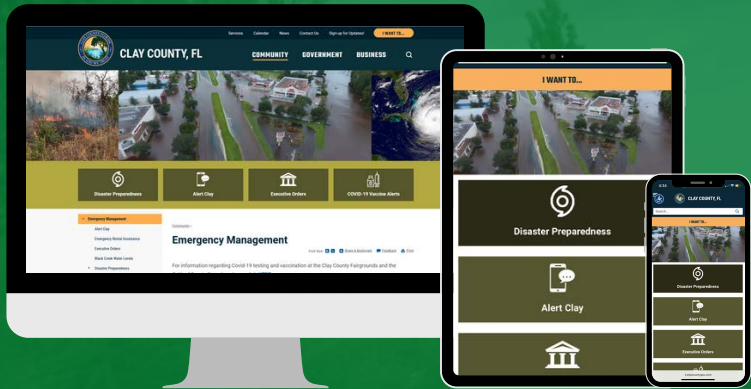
Services Calendar News Contact Us Sign up for Updates! I WANT TO...

CLAY COUNTY, FL

COMMUNITY GOVERNMENT BUSINESS

Disaster Preparedness

Alert Clay

Executive Orders

COVID-19 Vaccine Alerts

Emergency Management

Alert Clay

Emergency Rental Assistance

Executive Orders

Black Creek Water Levels

Disaster Preparedness

Community

Emergency Management

Font Size: Share & Bookmark Feedback Print

For information regarding Covid-19 testing and vaccination at the Clay County Fairgrounds and the

I WANT TO...

Disaster Preparedness

Alert Clay

CLAY COUNTY, FL

I WANT TO...

Disaster Preparedness

Alert Clay

Executive Orders